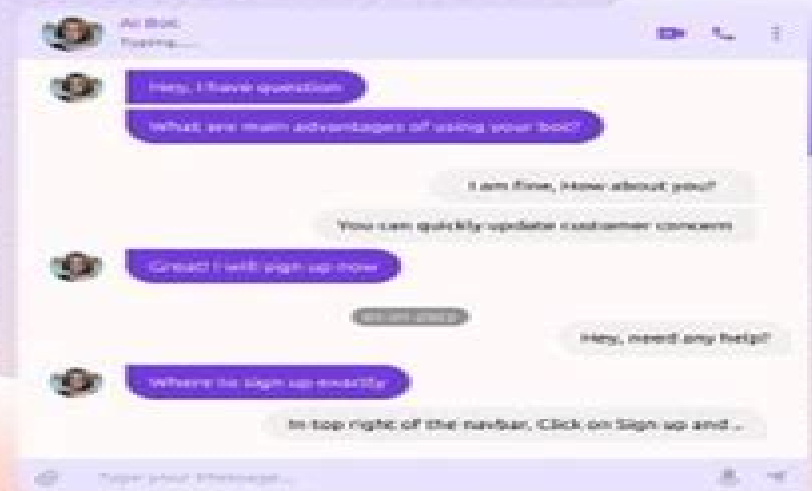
AI Bot
Typing.....

Hey, I have question

What are main advantages of using your bot?

I am fine, How about you?

You can quickly update customer concern

Great! I will sign up now

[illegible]

Hey, need any help?

Where to sign up exactly

In top right of the navbar, Click on Sign up and...

Type your Message...